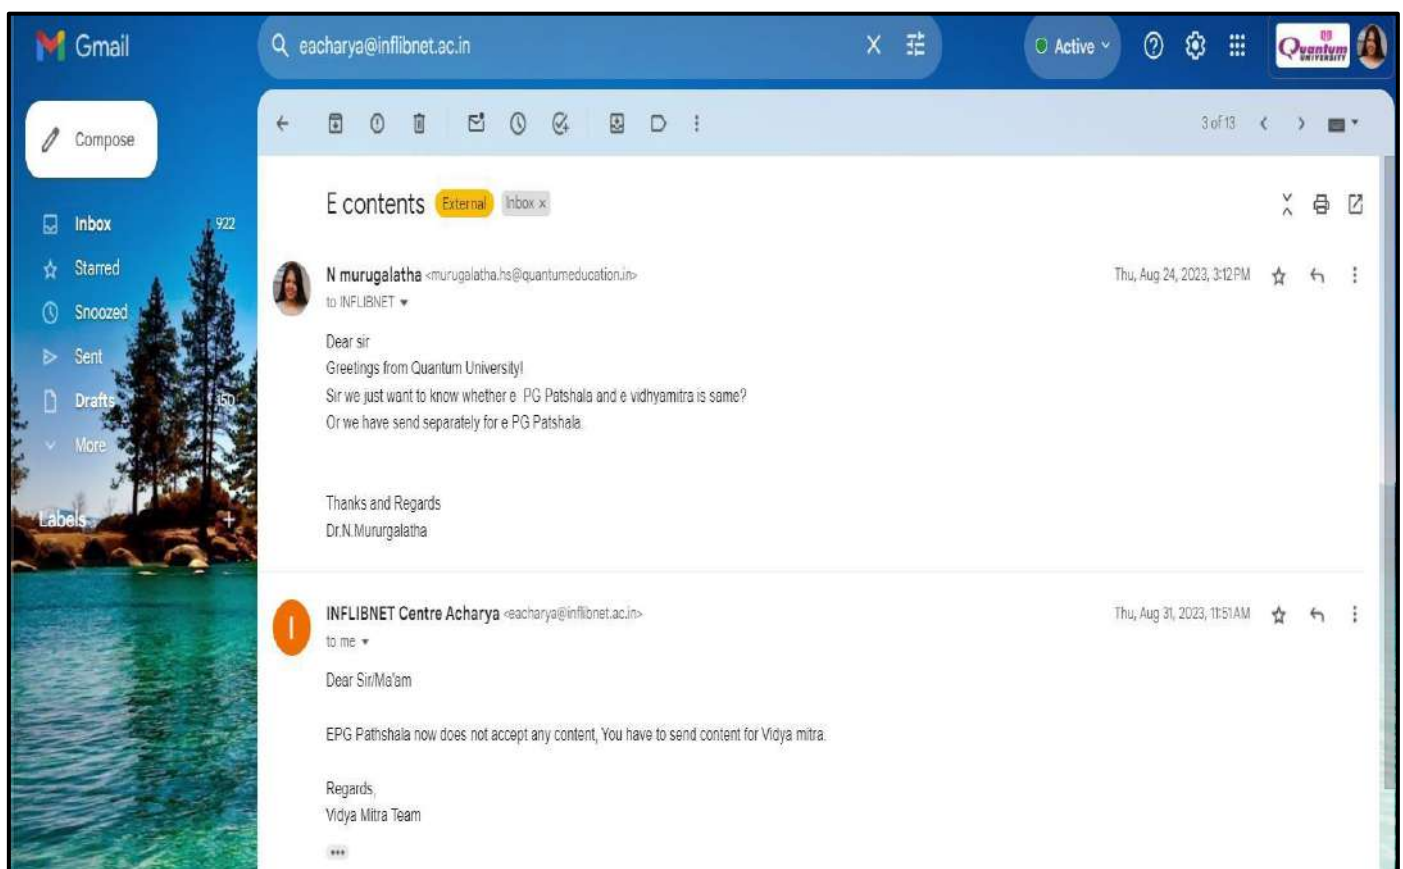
Gmail

eacharya@inflibnet.ac.in

Active

Quantum UNIVERSITY

Compose

Inbox 922
Starred
Snoozed
Sent
Drafts 150
More

Labels +

3 of 13

E contents External Inbox ×

N murugalatha <murugalatha.hs@quantumeducation.in>
to INFLIBNET

Thu, Aug 24, 2023, 3:12 PM

Dear sir
Greetings from Quantum University!
Sir we just want to know whether e PG Patshala and e vidhyamitra is same?
Or we have send separately for e PG Patshala

Thanks and Regards
Dr.N.Murugalatha

INFLIBNET Centre Acharya <eacharya@inflibnet.ac.in>
to me

Thu, Aug 31, 2023, 11:51 AM

Dear Sir/Ma'am

EPG Pathshala now does not accept any content, You have to send content for Vidya mitra.

Regards,
Vidya Mitra Team